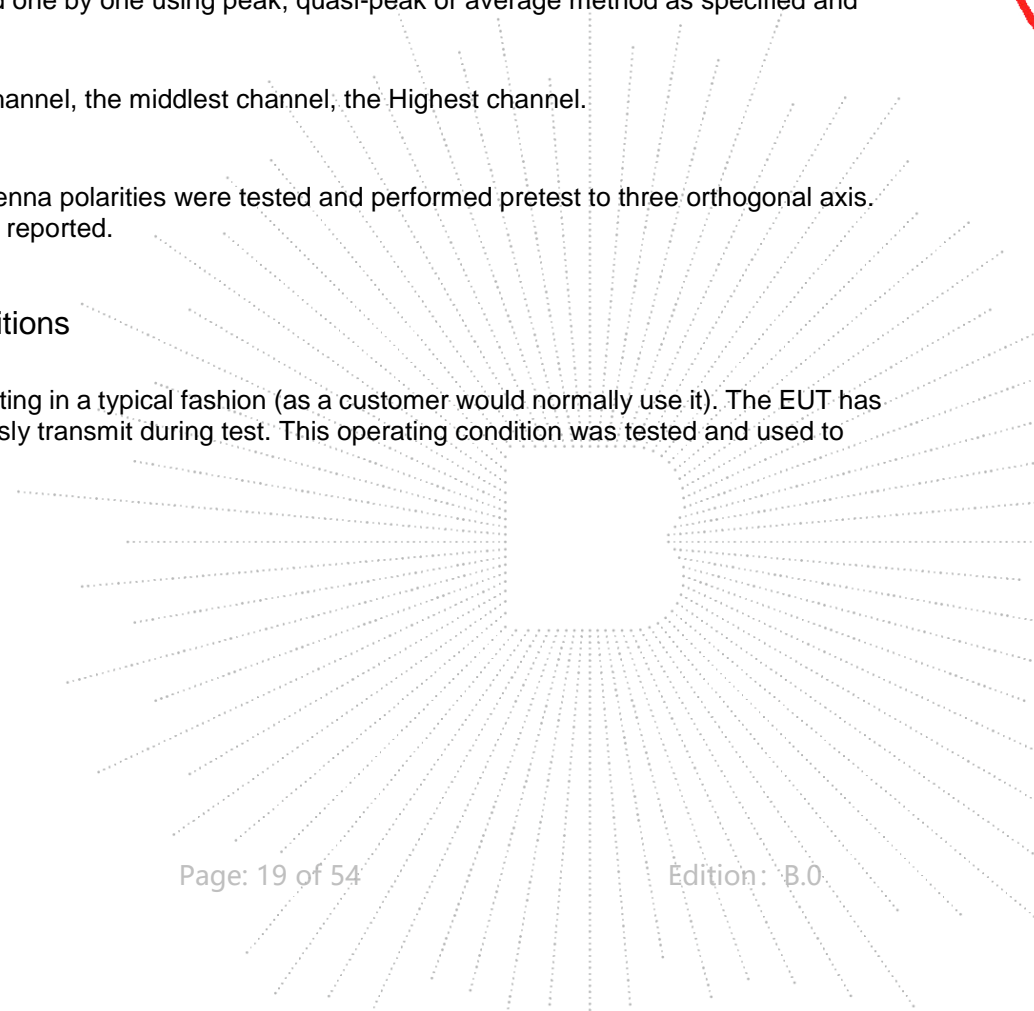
one by one using peak, quasi-peak or average method as specified and

hannel, the middlest channel, the Highest channel.

enna polarities were tested and performed pretest to three orthogonal axis. reported.

itions

ting in a typical fashion (as a customer would normally use it). The EUT has sly transmit during test. This operating condition was tested and used to

Page: 19 of 54 Edition：B.0